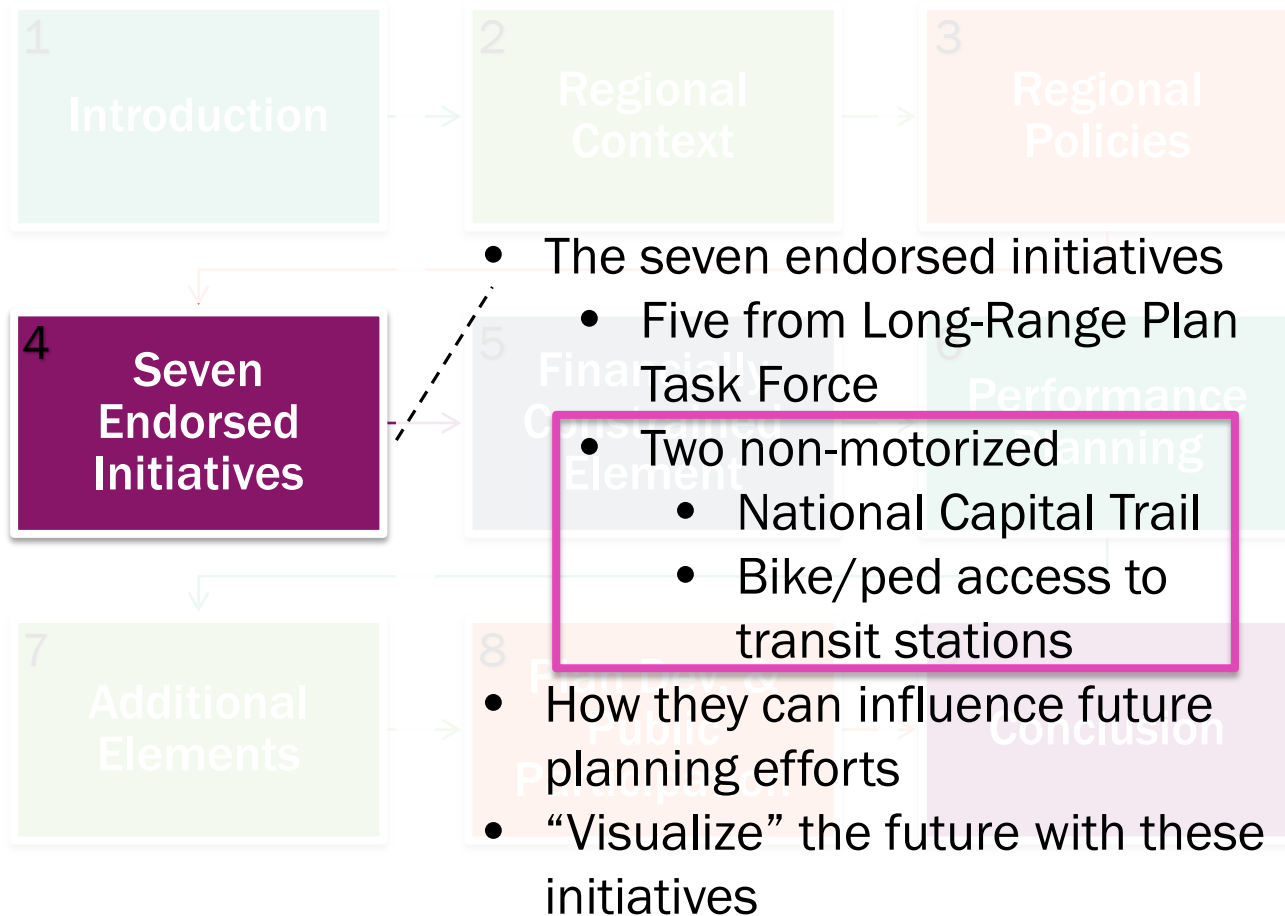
1
Introduction

2
Regional Context

3
Regional Policies

4
Seven Endorsed Initiatives

5
Financially Constrained Element

6
Performance Planning

7
Additional Elements

8
Plan Dev. & Public Participation

Conclusion

- The seven endorsed initiatives
  - Five from Long-Range Plan Task Force
  - Two non-motorized
    - National Capital Trail
    - Bike/ped access to transit stations
- How they can influence future planning efforts
- "Visualize" the future with these initiatives